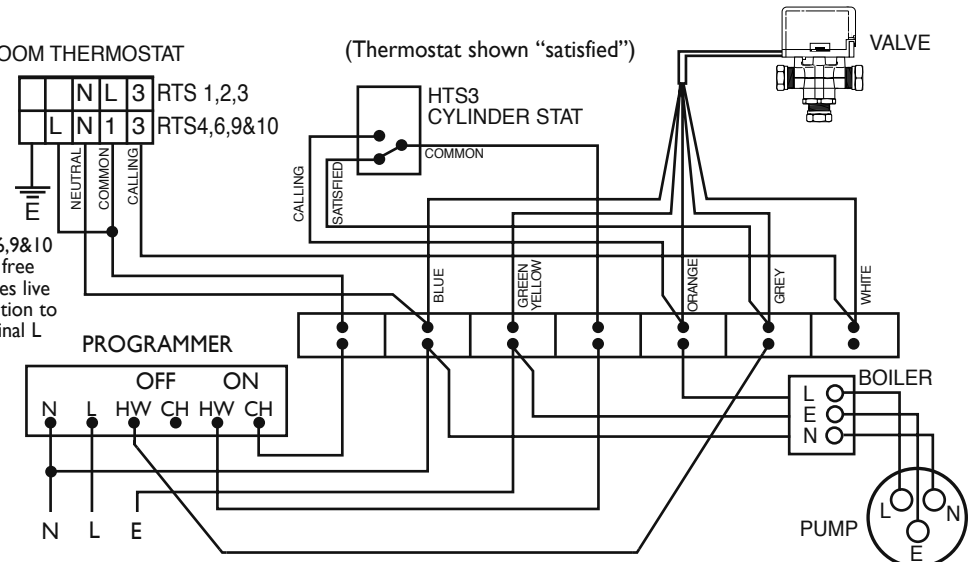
OOM THERMOSTAT

| | | N | L | 3 | RTS 1,2,3 |
|---|---|---|---|---|---|
| | L | N | 1 | 3 | RTS4,6,9&10 |

E

NEUTRAL COMMON CALLING

,6,9&10 free es live tion to inal L

(Thermostat shown "satisfied")

HTS3
CYLINDER STAT

COMMON

CALLING SATISFIED

VALVE

BLUE GREEN YELLOW ORANGE GREY WHITE

PROGRAMMER

OFF ON
N L HW CH HW CH

BOILER
L
E
N

N L E

PUMP
L N
E